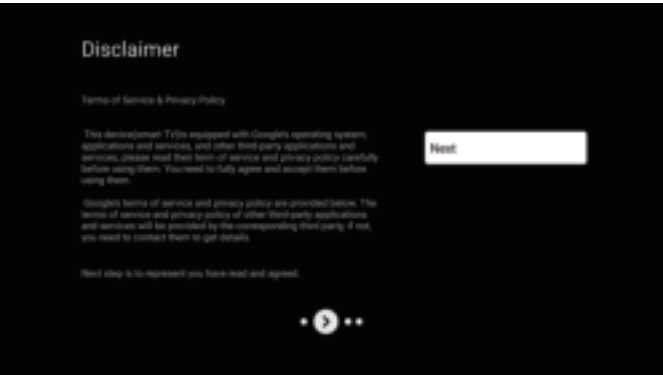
Disclaimer

Terms of Service & Privacy Policy

This device(smart TV)is equipped with Google's operating system, applications and services, and other third-party applications and services, please read their term of service and privacy policy carefully before using them. You need to fully agree and accept them before using them.

Google's terms of service and privacy policy are provided below. The terms of service and privacy policy of other third-party applications and services will be provided by the corresponding third party, if not, you need to contact them to get details.

Next step is to represent you have read and agreed.

Next